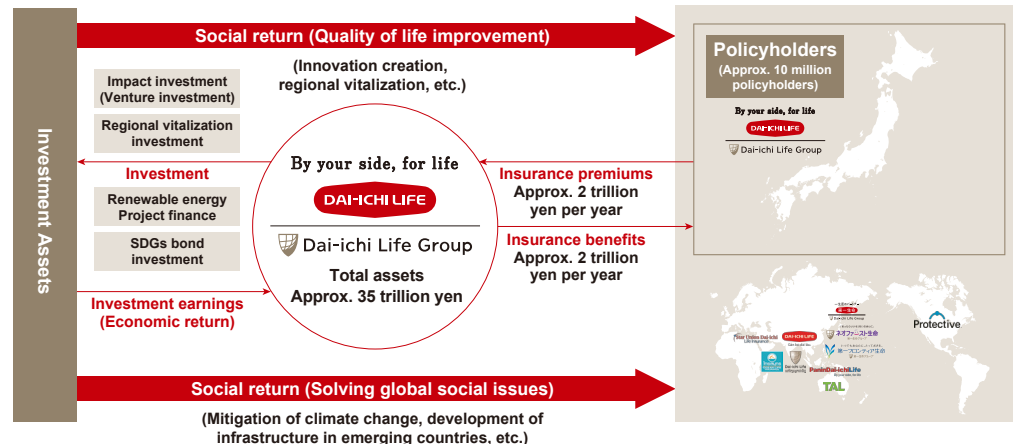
Investment Assets

Social return (Quality of life improvement)

(Innovation creation, regional vitalization, etc.)

Impact investment (Venture investment)

Regional vitalization investment

Investment

Renewable energy Project finance

SDGs bond investment

Investment earnings (Economic return)

By your side, for life

DAI-ICHI LIFE

Dai-ichi Life Group

Total assets Approx. 35 trillion yen

Insurance premiums Approx. 2 trillion yen per year

Insurance benefits Approx. 2 trillion yen per year

Policyholders (Approx. 10 million policyholders)

By your side, for life

DAI-ICHI LIFE

Dai-ichi Life Group

Protective

DAI-ICHI LIFE

TAL

Social return (Solving global social issues)

(Mitigation of climate change, development of infrastructure in emerging countries, etc.)